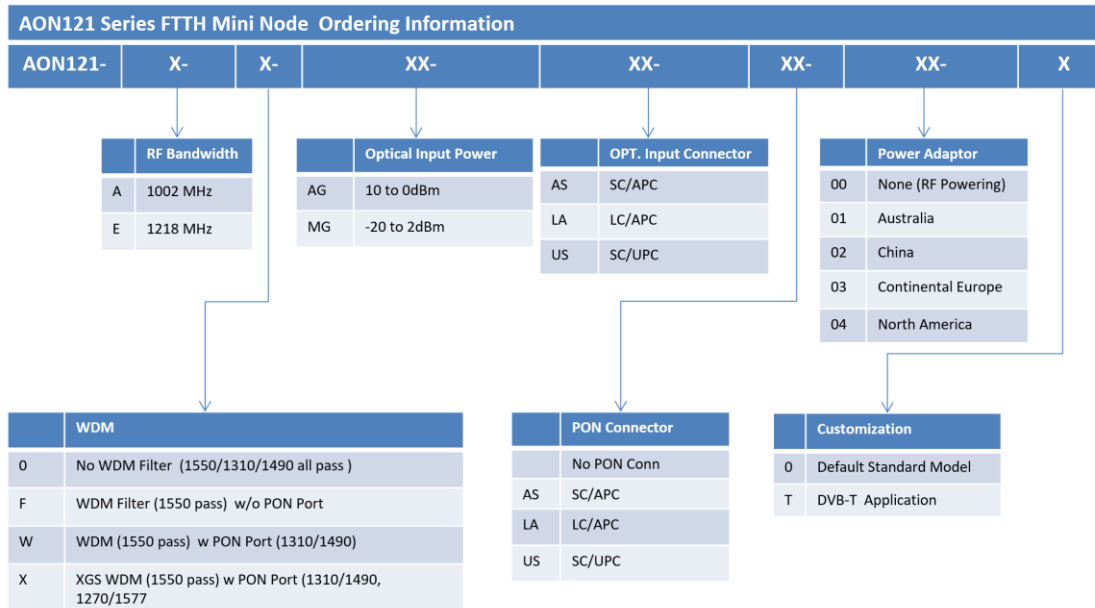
AON121 Series FTTH Mini Node Ordering Information

| AON121- | X- | X- | XX- | XX- | XX- | XX- | X |
|---|---|---|---|---|---|---|---|

| | RF Bandwidth |
|---|---|
| A | 1002 MHz |
| E | 1218 MHz |

| | Optical Input Power |
|---|---|
| AG | 10 to 0dBm |
| MG | -20 to 2dBm |

| | OPT. Input Connector |
|---|---|
| AS | SC/APC |
| LA | LC/APC |
| US | SC/UPC |

| | Power Adaptor |
|---|---|
| 00 | None (RF Powering) |
| 01 | Australia |
| 02 | China |
| 03 | Continental Europe |
| 04 | North America |

| | WDM |
|---|---|
| 0 | No WDM Filter (1550/1310/1490 all pass ) |
| F | WDM Filter (1550 pass) w/o PON Port |
| W | WDM (1550 pass) w PON Port (1310/1490) |
| X | XGS WDM (1550 pass) w PON Port (1310/1490, 1270/1577 |

| | PON Connector |
|---|---|
| | No PON Conn |
| AS | SC/APC |
| LA | LC/APC |
| US | SC/UPC |

| | Customization |
|---|---|
| 0 | Default Standard Model |
| T | DVB-T Application |